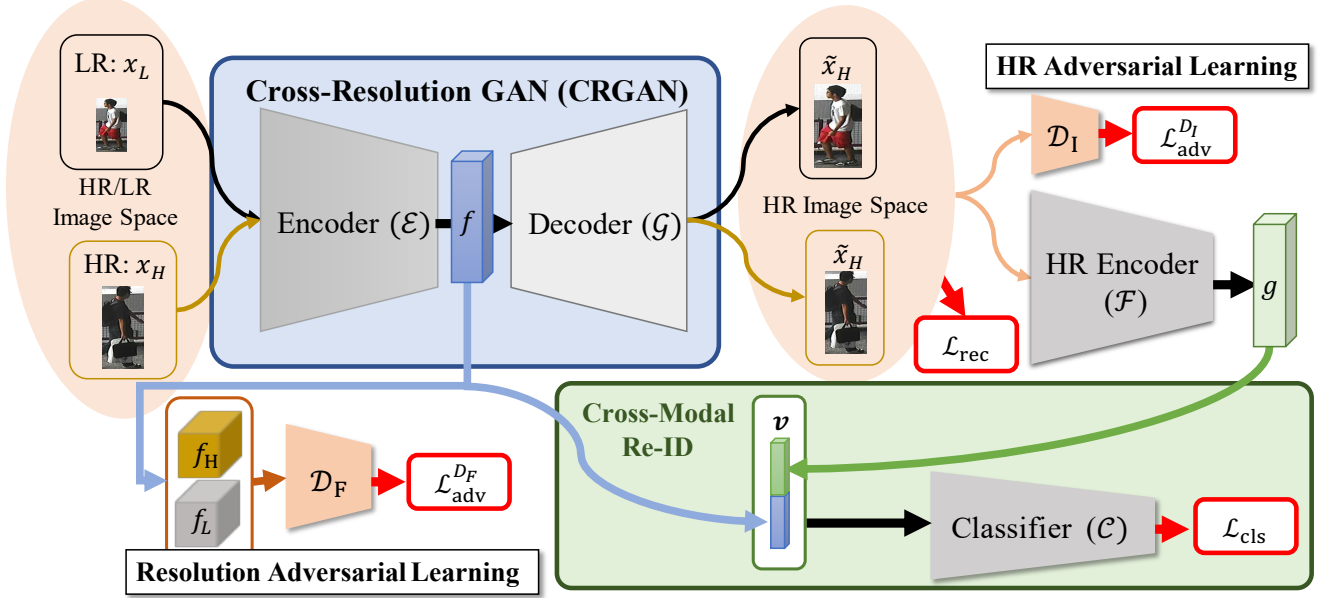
LR: $x_L$

HR/LR Image Space

HR: $x_H$

Cross-Resolution GAN (CRGAN)

Encoder ($\mathcal{E}$)

$f$

Decoder ($\mathcal{G}$)

$\tilde{x}_H$

HR Image Space

$\tilde{x}_H$

HR Adversarial Learning

$\mathcal{D}_{\mathrm{I}}$

$\mathcal{L}_{\mathrm{adv}}^{D_I}$

HR Encoder ($\mathcal{F}$)

$g$

$\mathcal{L}_{\mathrm{rec}}$

Cross-Modal Re-ID

$\boldsymbol{v}$

$f_{\mathrm{H}}$

$f_L$

$\mathcal{D}_{\mathrm{F}}$

$\mathcal{L}_{\mathrm{adv}}^{D_F}$

Classifier ($\mathcal{C}$)

$\mathcal{L}_{\mathrm{cls}}$

Resolution Adversarial Learning